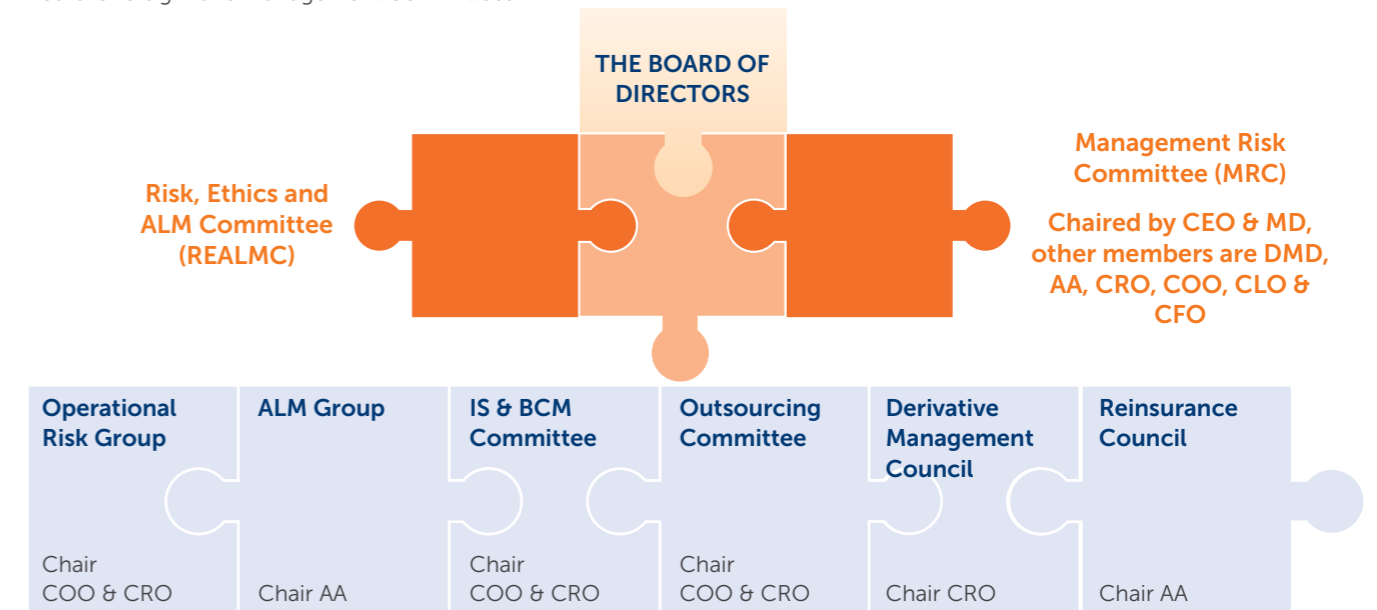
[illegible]

THE BOARD OF DIRECTORS

Risk, Ethics and ALM Committee (REALMC)

Management Risk Committee (MRC)

Chaired by CEO & MD, other members are DMD, AA, CRO, COO, CLO & CFO

Operational Risk Group

Chair COO & CRO

ALM Group

Chair AA

IS & BCM Committee

Chair COO & CRO

Outsourcing Committee

Chair COO & CRO

Derivative Management Council

Chair CRO

Reinsurance Council

Chair AA